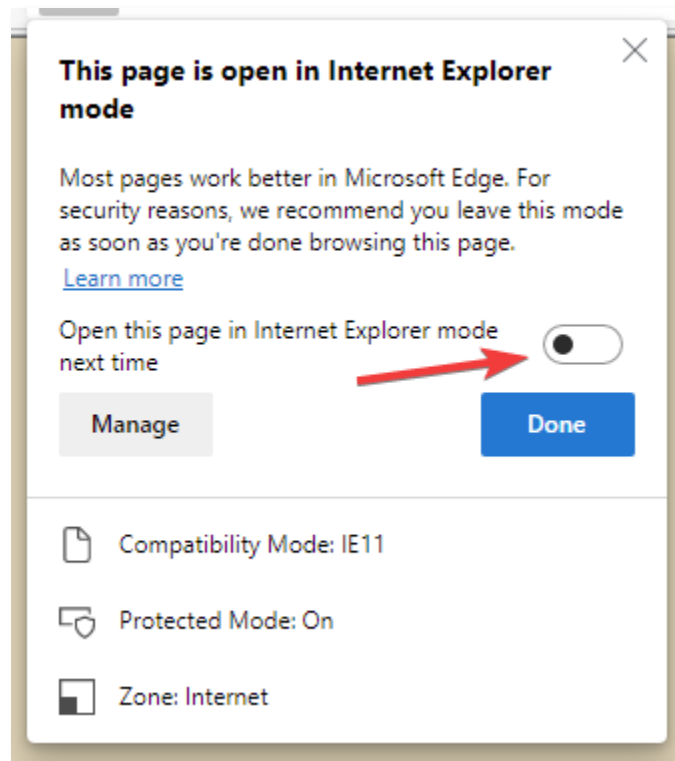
This page is open in Internet Explorer mode

Most pages work better in Microsoft Edge. For security reasons, we recommend you leave this mode as soon as you're done browsing this page.
Learn more

Open this page in Internet Explorer mode next time

Manage

Done

Compatibility Mode: IE11

Protected Mode: On

Zone: Internet